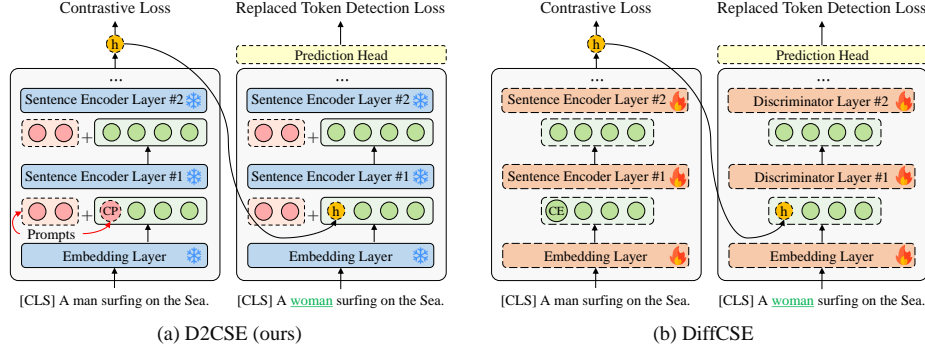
Contrastive Loss

h

...

Sentence Encoder Layer #2

+

Sentence Encoder Layer #1

+ CP

Prompts

Embedding Layer

[CLS] A man surfing on the Sea.

Replaced Token Detection Loss

Prediction Head

...

Sentence Encoder Layer #2

+

Sentence Encoder Layer #1

+ h

Embedding Layer

[CLS] A woman surfing on the Sea.

(a) D2CSE (ours)

Contrastive Loss

h

...

Sentence Encoder Layer #2

Sentence Encoder Layer #1

CE

Embedding Layer

[CLS] A man surfing on the Sea.

Replaced Token Detection Loss

Prediction Head

...

Discriminator Layer #2

Discriminator Layer #1

h

Embedding Layer

[CLS] A woman surfing on the Sea.

(b) DiffCSE